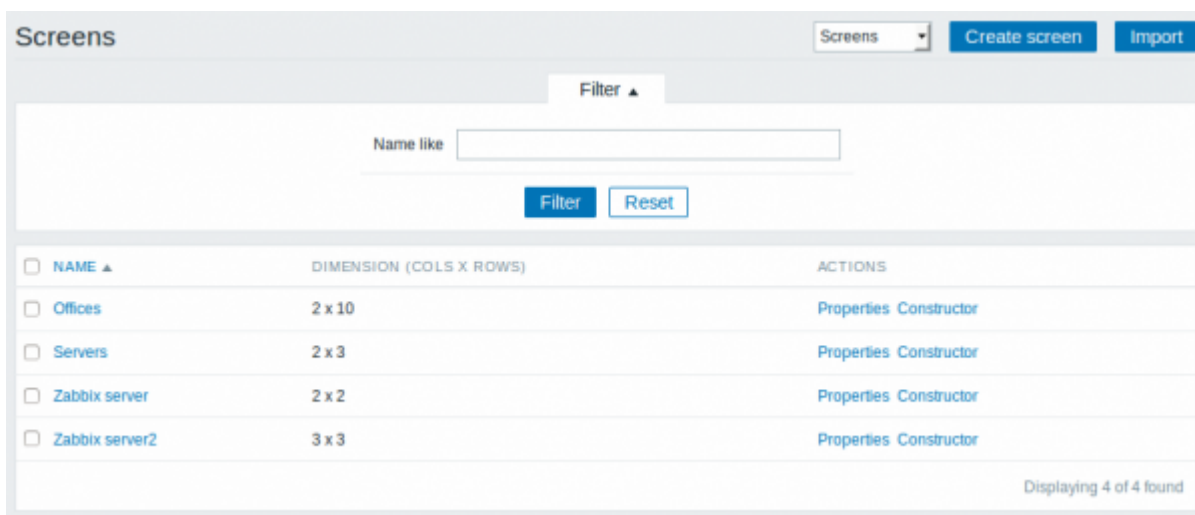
Screens

Screens

Create screen

Import

Filter ▲

Name like

Filter

Reset

| NAME ▲ | DIMENSION (COLS X ROWS) | ACTIONS |
|---|---|---|
| Offices | 2 x 10 | Properties Constructor |
| Servers | 2 x 3 | Properties Constructor |
| Zabbix server | 2 x 2 | Properties Constructor |
| Zabbix server2 | 3 x 3 | Properties Constructor |

Displaying 4 of 4 found